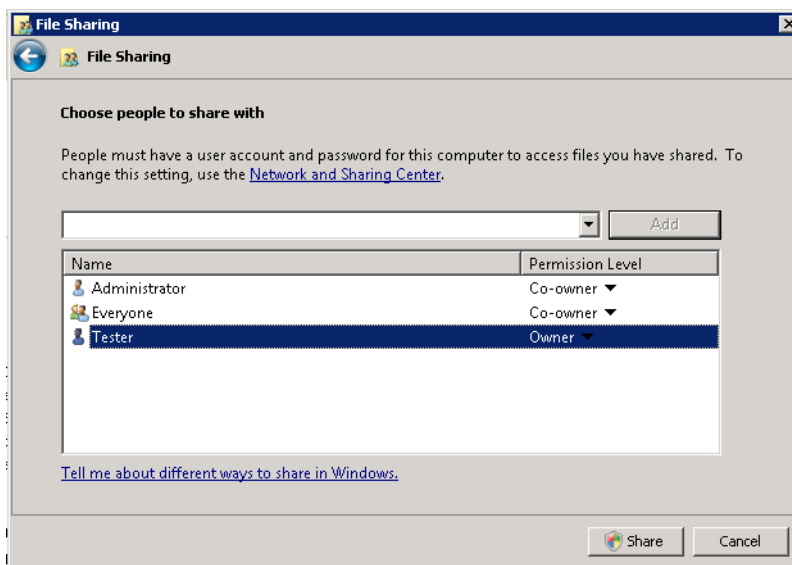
File Sharing

File Sharing

Choose people to share with

People must have a user account and password for this computer to access files you have shared. To change this setting, use the Network and Sharing Center.

Add

| Name | Permission Level |
|---|---|
| Administrator | Co-owner |
| Everyone | Co-owner |
| Tester | Owner |

Tell me about different ways to share in Windows.

Share Cancel